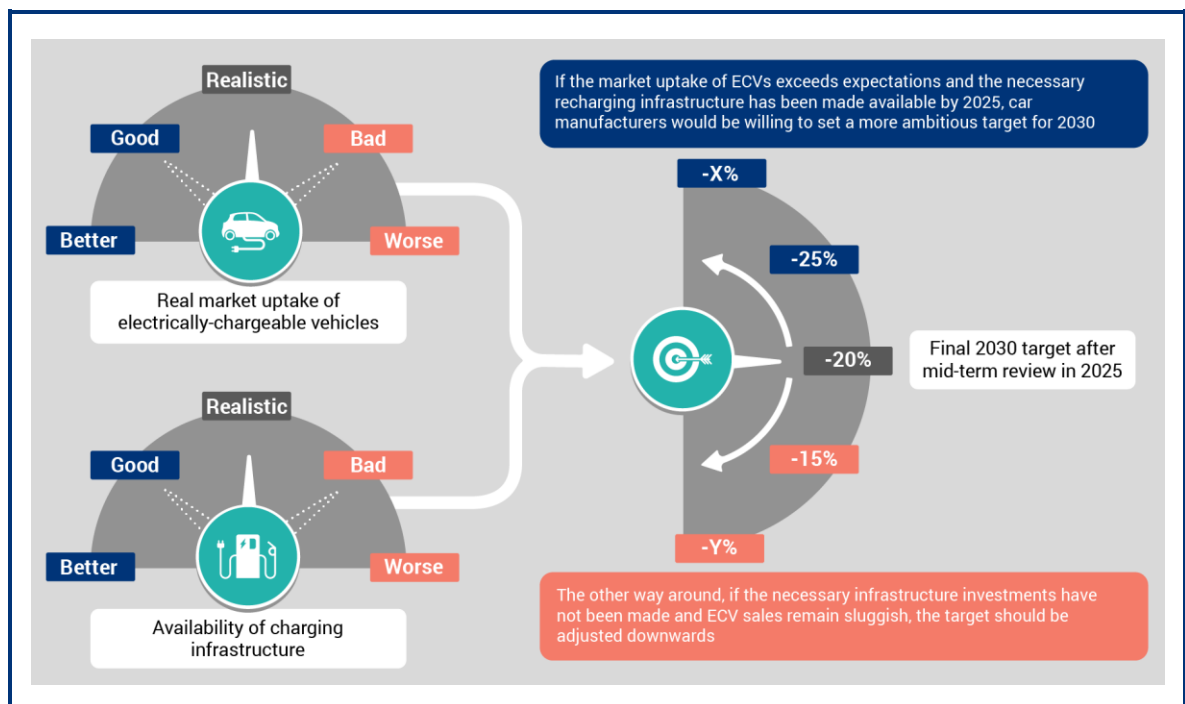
Realistic

Good

Bad

Better

Worse

Real market uptake of electrically-chargeable vehicles

Realistic

Good

Bad

Better

Worse

Availability of charging infrastructure

If the market uptake of ECVs exceeds expectations and the necessary recharging infrastructure has been made available by 2025, car manufacturers would be willing to set a more ambitious target for 2030

-X%

-25%

-20%

Final 2030 target after mid-term review in 2025

-15%

-Y%

The other way around, if the necessary infrastructure investments have not been made and ECV sales remain sluggish, the target should be adjusted downwards